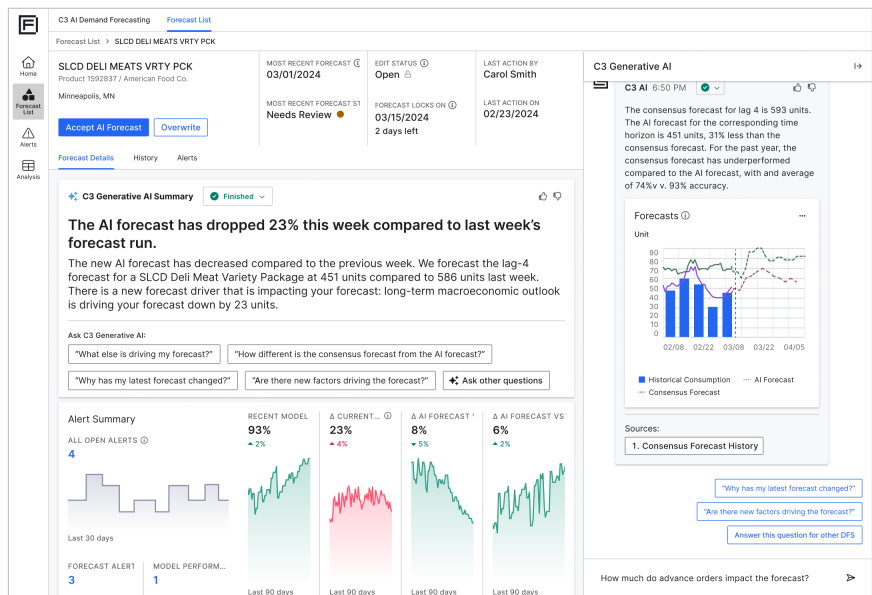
C3 AI Demand Forecasting   Forecast List

Home
Forecast List
Alerts
Analysis

Forecast List > SLCD DELI MEATS VRTY PCK

SLCD DELI MEATS VRTY PCK
Product 1592837 / American Food Co.
Minneapolis, MN

Accept AI Forecast   Overwrite

MOST RECENT FORECAST
03/01/2024

MOST RECENT FORECAST S
Needs Review

EDIT STATUS
Open

FORECAST LOCKS ON
03/15/2024
2 days left

LAST ACTION BY
Carol Smith

LAST ACTION ON
02/23/2024

Forecast Details   History   Alerts

C3 Generative AI Summary   Finished

The AI forecast has dropped 23% this week compared to last week's forecast run.

The new AI forecast has decreased compared to the previous week. We forecast the lag-4 forecast for a SLCD Deli Meat Variety Package at 451 units compared to 586 units last week. There is a new forecast driver that is impacting your forecast: long-term macroeconomic outlook is driving your forecast down by 23 units.

Ask C3 Generative AI:
"What else is driving my forecast?"   "How different is the consensus forecast from the AI forecast?"
"Why has my latest forecast changed?"   "Are there new factors driving the forecast?"   Ask other questions

Alert Summary
ALL OPEN ALERTS
4
Last 30 days

FORECAST ALERT
3

MODEL PERFORM...
1

RECENT MODEL
93%
▲ 2%
Last 90 days

Δ CURRENT...
23%
▲ 4%
Last 90 days

Δ AI FORECAST
8%
▲ 5%

Δ AI FORECAST VS
6%
▲ 2%

C3 Generative AI

C3 AI 6:50 PM

The consensus forecast for lag 4 is 593 units. The AI forecast for the corresponding time horizon is 451 units, 31% less than the consensus forecast. For the past year, the consensus forecast has underperformed compared to the AI forecast, with and average of 74%v v. 93% accuracy.

Forecasts
Unit
90
80
70
60
50
40
30
20
10
0
02/08 02/22 03/08 03/22 04/05
Historical Consumption   AI Forecast
Consensus Forecast

Sources:
1. Consensus Forecast History

"Why has my latest forecast changed?"
"Are there new factors driving the forecast?"
Answer this question for other DFS

How much do advance orders impact the forecast?